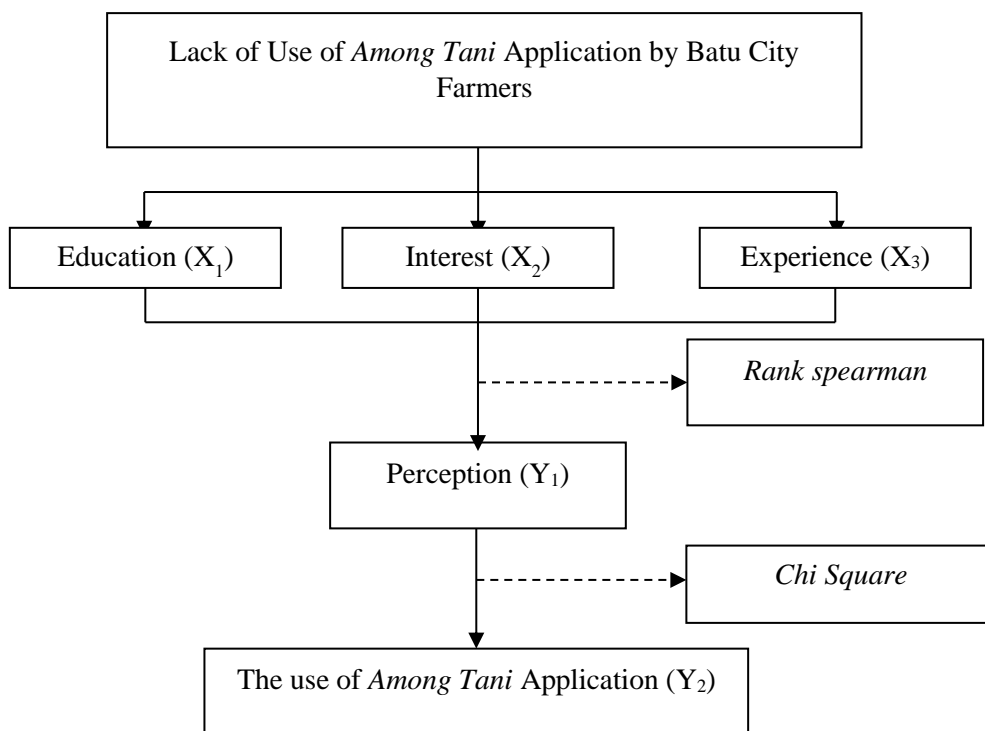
Lack of Use of Among Tani Application by Batu City Farmers

Education ($X_1$)

Interest ($X_2$)

Experience ($X_3$)

Rank spearman

Perception ($Y_1$)

Chi Square

The use of Among Tani Application ($Y_2$)